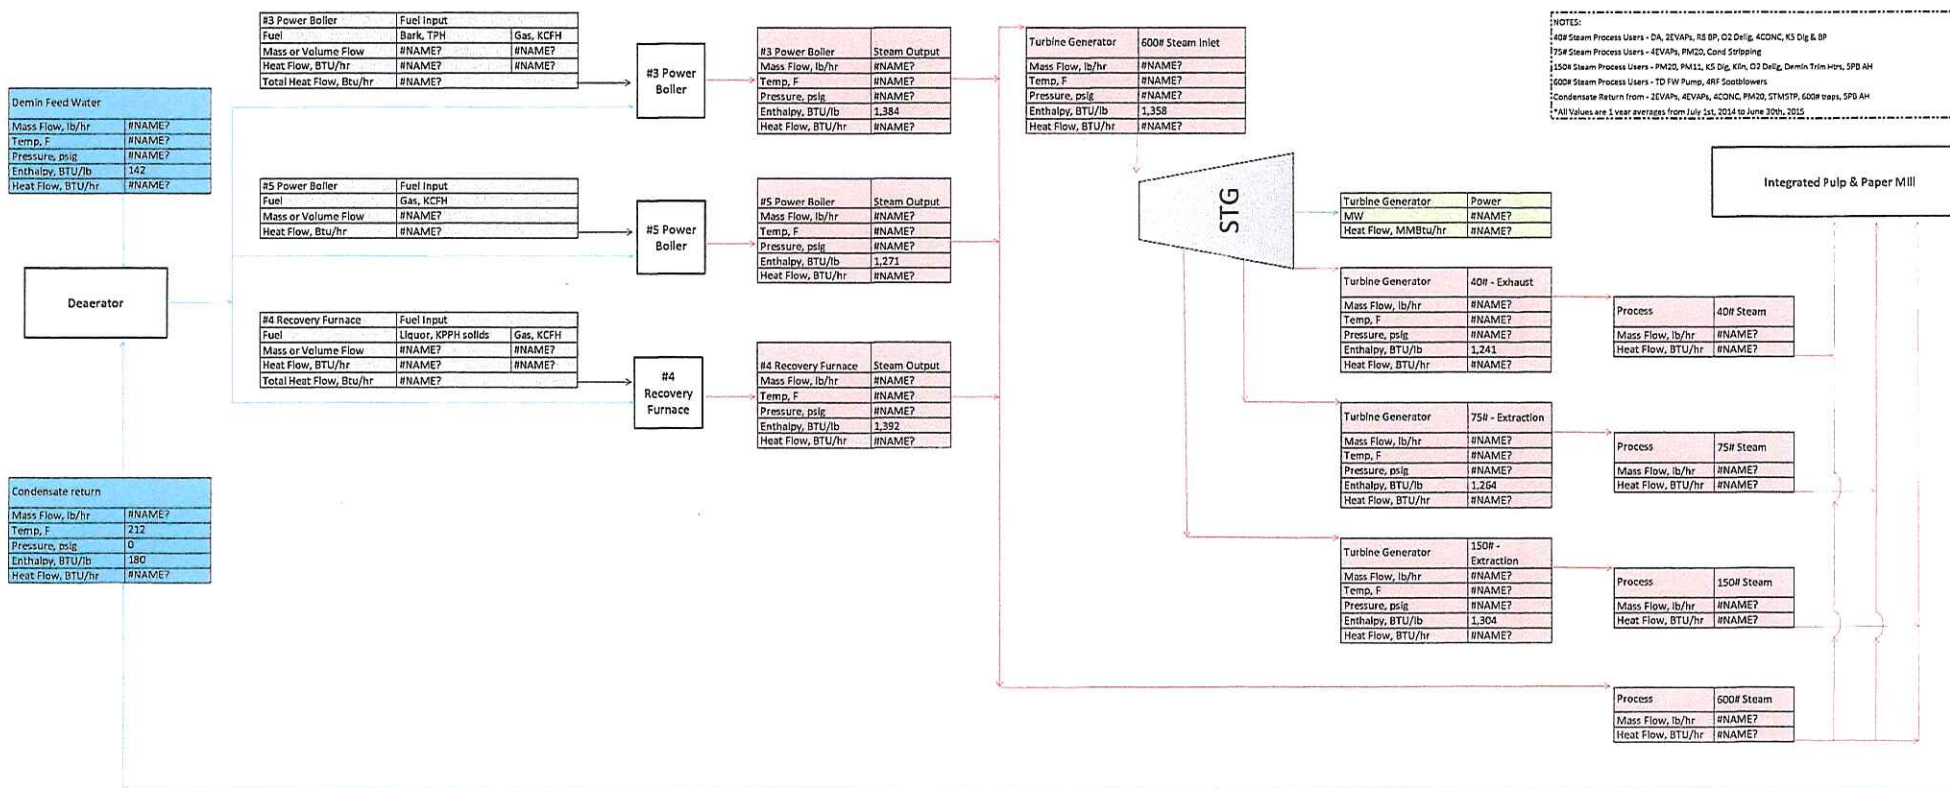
| Demin Feed Water | |
|---|---|
| Mass Flow, lb/hr | #NAME? |
| Temp, F | #NAME? |
| Pressure, psig | #NAME? |
| Enthalpy, BTU/lb | 142 |
| Heat Flow, BTU/hr | #NAME? |

Deaerator

| Condensate return | |
|---|---|
| Mass Flow, lb/hr | #NAME? |
| Temp, F | 212 |
| Pressure, psig | 0 |
| Enthalpy, BTU/lb | 180 |
| Heat Flow, BTU/hr | #NAME? |

| #3 Power Boiler | Fuel Input | |
|---|---|---|
| Fuel | Bark, TPH | Gas, KCFH |
| Mass or Volume Flow | #NAME? | #NAME? |
| Heat Flow, BTU/hr | #NAME? | #NAME? |
| Total Heat Flow, Btu/hr | #NAME? | |

#3 Power Boiler

| #5 Power Boiler | Fuel Input |
|---|---|
| Fuel | Gas, KCFH |
| Mass or Volume Flow | #NAME? |
| Heat Flow, Btu/hr | #NAME? |

#5 Power Boiler

| #4 Recovery Furnace | Fuel Input | |
|---|---|---|
| Fuel | Liquor, KPPH solids | Gas, KCFH |
| Mass or Volume Flow | #NAME? | #NAME? |
| Heat Flow, BTU/hr | #NAME? | #NAME? |
| Total Heat Flow, Btu/hr | #NAME? | |

#4 Recovery Furnace

| #3 Power Boiler | Steam Output |
|---|---|
| Mass Flow, lb/hr | #NAME? |
| Temp, F | #NAME? |
| Pressure, psig | #NAME? |
| Enthalpy, BTU/lb | 1,384 |
| Heat Flow, BTU/hr | #NAME? |

| #5 Power Boiler | Steam Output |
|---|---|
| Mass Flow, lb/hr | #NAME? |
| Temp, F | #NAME? |
| Pressure, psig | #NAME? |
| Enthalpy, BTU/lb | 1,271 |
| Heat Flow, BTU/hr | #NAME? |

| #4 Recovery Furnace | Steam Output |
|---|---|
| Mass Flow, lb/hr | #NAME? |
| Temp, F | #NAME? |
| Pressure, psig | #NAME? |
| Enthalpy, BTU/lb | 1,392 |
| Heat Flow, BTU/hr | #NAME? |

| Turbine Generator | 600# Steam Inlet |
|---|---|
| Mass Flow, lb/hr | #NAME? |
| Temp, F | #NAME? |
| Pressure, psig | #NAME? |
| Enthalpy, BTU/lb | 1,358 |
| Heat Flow, BTU/hr | #NAME? |

STG

| Turbine Generator | Power |
|---|---|
| MW | #NAME? |
| Heat Flow, MMBtu/hr | #NAME? |

| Turbine Generator | 40# - Exhaust |
|---|---|
| Mass Flow, lb/hr | #NAME? |
| Temp, F | #NAME? |
| Pressure, psig | #NAME? |
| Enthalpy, BTU/lb | 1,241 |
| Heat Flow, BTU/hr | #NAME? |

| Turbine Generator | 75# - Extraction |
|---|---|
| Mass Flow, lb/hr | #NAME? |
| Temp, F | #NAME? |
| Pressure, psig | #NAME? |
| Enthalpy, BTU/lb | 1,264 |
| Heat Flow, BTU/hr | #NAME? |

| Turbine Generator | 150# - Extraction |
|---|---|
| Mass Flow, lb/hr | #NAME? |
| Temp, F | #NAME? |
| Pressure, psig | #NAME? |
| Enthalpy, BTU/lb | 1,304 |
| Heat Flow, BTU/hr | #NAME? |

| Process | 40# Steam |
|---|---|
| Mass Flow, lb/hr | #NAME? |
| Heat Flow, BTU/hr | #NAME? |

| Process | 75# Steam |
|---|---|
| Mass Flow, lb/hr | #NAME? |
| Heat Flow, BTU/hr | #NAME? |

| Process | 150# Steam |
|---|---|
| Mass Flow, lb/hr | #NAME? |
| Heat Flow, BTU/hr | #NAME? |

| Process | 600# Steam |
|---|---|
| Mass Flow, lb/hr | #NAME? |
| Heat Flow, BTU/hr | #NAME? |

NOTES:
40# Steam Process Users - DA, 2EVAPs, RS BP, O2 Delig, 4CONC, KS Dig & BP
75# Steam Process Users - 4EVAPs, PM20, Cond Stripping
150# Steam Process Users - PM20, PM11, KS Dig, Kiln, O2 Delig, Demin Trim Htrs, SPB AH
600# Steam Process Users - TD FW Pump, 4RF Sootblowers
Condensate Return from - 2EVAPs, 4EVAPs, 4CONC, PM20, STMSTP, 600# traps, SPB AH
*All Values are 1 year averages from July 1st, 2014 to June 30th, 2015

Integrated Pulp & Paper Mill